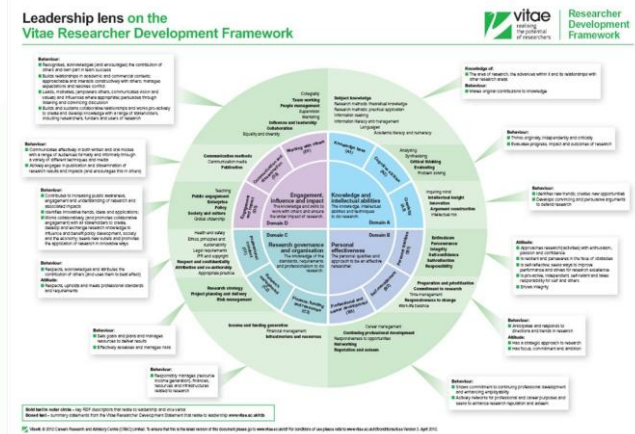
Leadership lens on the Vitae Researcher Development Framework

vitae realising the potential of researchers

Researcher Development Framework

Behaviour:
Recognises, acknowledges (and encourages) the contribution of others and own part in team success
Builds relationships in academic and commercial contexts; approachable and interacts constructively with others; manages expectations and resolves conflict
Leads, motivates, empowers others; communicates vision and values and influences where appropriate; persuades through listening and convincing discussion
Builds and sustains collaborative relationships and works pro-actively to create and develop knowledge with a range of stakeholders, including researchers, funders and users of research

Knowledge of:
The area of research, the advances within it and its relationships with other research areas
Behaviour:
Makes original contributions to knowledge

Behaviour:
Communicates effectively in both written and oral modes with a range of audiences formally and informally through a variety of different techniques and media
Actively engages in publication and dissemination of research results and impacts (and encourages this in others)

Behaviour:
Thinks originally, independently and critically
Evaluates progress, impact and outcomes of research

Behaviour:
Contributes to increasing public awareness, engagement and understanding of research and associated impacts
Identifies innovative trends, ideas and applications
Works collaboratively (and promotes collaborative engagement) with all stakeholders to create, develop and exchange research knowledge to influence and benefit policy development, society and the economy; takes new outlets and promotes the application of research in innovative ways

Behaviour:
Identifies new trends; creates new opportunities
Develops convincing and persuasive arguments to defend research

Behaviour:
Respects, acknowledges and attributes the contribution of others (and uses them to best effect)
Attitude:
Respects, upholds and meets professional standards and requirements

Attitude:
Approaches research (and ideas) with enthusiasm, passion and confidence
Is resilient and perseveres in the face of obstacles
Is self-reflective; seeks ways to improve performance and strives for research excellence
Is pro-active, independent, self-reliant and takes responsibility for self and others
Shows integrity

Behaviour:
Sets goals and plans and manages resources to deliver results
Effectively assesses and manages risk

Behaviour:
Anticipates and responds to directions and trends in research
Attitude:
Has a strategic approach to research
Has focus, commitment and ambition

Behaviour:
Responsibly manages resources (income generation), finances, resources and infrastructure in relation to research

Behaviour:
Shows commitment to continuing professional development and enhancing employability
Actively networks for professional and career purposes and seeks to enhance research reputation and esteem

Domain A: Knowledge and intellectual abilities — The knowledge, intellectual abilities and techniques to do research
Domain B: Personal effectiveness — The personal qualities and approach to be an effective researcher
Domain C: Research governance and organisation — The knowledge of the standards, requirements and professionalism to do research
Domain D: Engagement, influence and impact — The knowledge and skills to work with others and ensure the wider impact of research

Subject knowledge; Research methods: theoretical knowledge; Research methods: practical application; Information seeking; Information literacy and management; Languages; Academic literacy and numeracy
Analysing; Synthesising; Critical thinking; Evaluating; Problem solving
Inquiring mind; Intellectual insight; Innovation; Argument construction; Intellectual risk
Enthusiasm; Perseverance; Integrity; Self-confidence; Self-reflection; Responsibility
Preparation and prioritisation; Commitment to research; Time management; Responsiveness to change; Work-life balance
Career management; Continuing professional development; Responsiveness to opportunities; Networking; Reputation and esteem
Income and funding generation; Financial management; Infrastructure and resources
Research strategy; Project planning and delivery; Risk management
Health and safety; Ethics, principles and sustainability; Legal requirements; IPR and copyright; Respect and confidentiality; Attribution and co-authorship; Appropriate practice
Teaching; Public engagement; Enterprise; Policy; Society and culture; Global citizenship
Communication methods; Communication media; Publication
Collegiality; Team working; People management; Supervision; Mentoring; Influence and leadership; Collaboration; Equality and diversity

Bold text in outer circle – key RDF descriptors that relate to leadership and influence
Boxed text – summary statements from the Vitae Researcher Development Statement that relate to leadership www.vitae.ac.uk/rds

Vitae® © 2012 Careers Research and Advisory Centre (CRAC) Limited